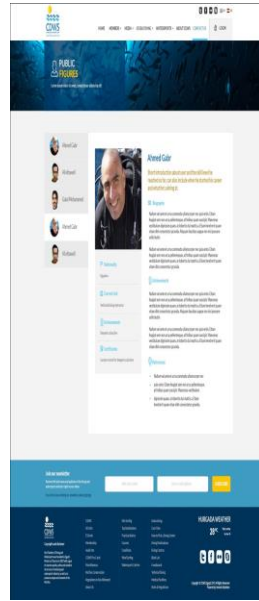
CDWS

HOME MEMBERS MEDIA EDUCATIONAL ENVIRONMENTAL ABOUT CDWS CONTACT US LOGIN

PUBLIC FIGURES

Ahmed Gabr

Ahmed Gabr

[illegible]

Biography

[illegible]

Achievements

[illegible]

References

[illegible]

Join our newsletter

SUBSCRIBE

HURGHADA WEATHER

29°

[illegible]